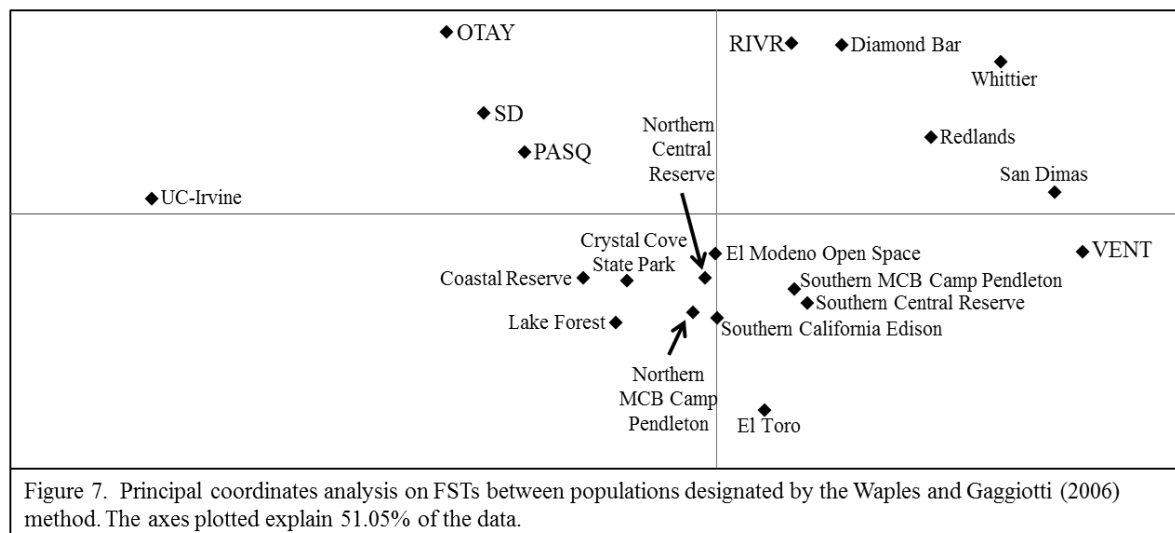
OTAY
RIVR
Diamond Bar
Whittier
SD
Northern Central Reserve
Redlands
PASQ
San Dimas
UC-Irvine
Crystal Cove State Park
El Modeno Open Space
VENT
Coastal Reserve
Southern MCB Camp Pendleton
Southern Central Reserve
Lake Forest
Southern California Edison
Northern MCB Camp Pendleton
El Toro

Figure 7. Principal coordinates analysis on FSTs between populations designated by the Waples and Gaggiotti (2006) method. The axes plotted explain 51.05% of the data.